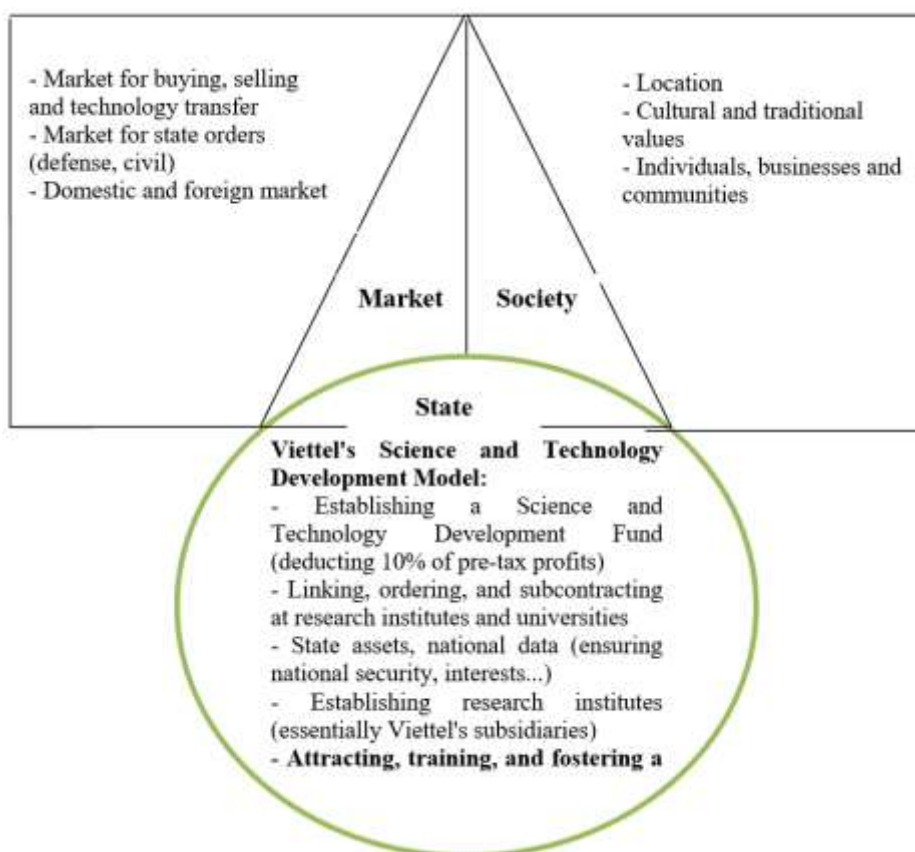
- Market for buying, selling and technology transfer
- Market for state orders (defense, civil)
- Domestic and foreign market

- Location
- Cultural and traditional values
- Individuals, businesses and communities

**Market** **Society**

**State**

**Viettel's Science and Technology Development Model:**
- Establishing a Science and Technology Development Fund (deducting 10% of pre-tax profits)
- Linking, ordering, and subcontracting at research institutes and universities
- State assets, national data (ensuring national security, interests...)
- Establishing research institutes (essentially Viettel's subsidiaries)
**- Attracting, training, and fostering a**